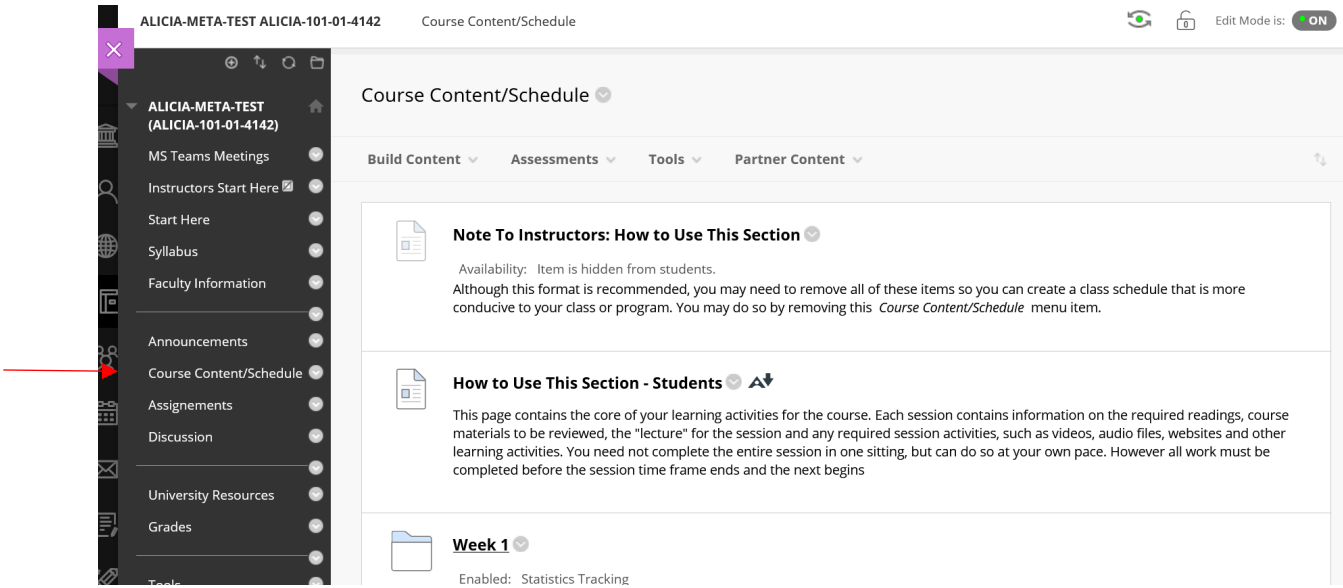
ALICIA-META-TEST ALICIA-101-01-4142 Course Content/Schedule

Edit Mode is: ON

ALICIA-META-TEST (ALICIA-101-01-4142)

MS Teams Meetings

Instructors Start Here

Start Here

Syllabus

Faculty Information

Announcements

Course Content/Schedule

Assignements

Discussion

University Resources

Grades

Tools

Course Content/Schedule

Build Content Assessments Tools Partner Content

Note To Instructors: How to Use This Section

Availability: Item is hidden from students.

Although this format is recommended, you may need to remove all of these items so you can create a class schedule that is more conducive to your class or program. You may do so by removing this *Course Content/Schedule* menu item.

How to Use This Section - Students

This page contains the core of your learning activities for the course. Each session contains information on the required readings, course materials to be reviewed, the "lecture" for the session and any required session activities, such as videos, audio files, websites and other learning activities. You need not complete the entire session in one sitting, but can do so at your own pace. However all work must be completed before the session time frame ends and the next begins

Week 1

Enabled: Statistics Tracking